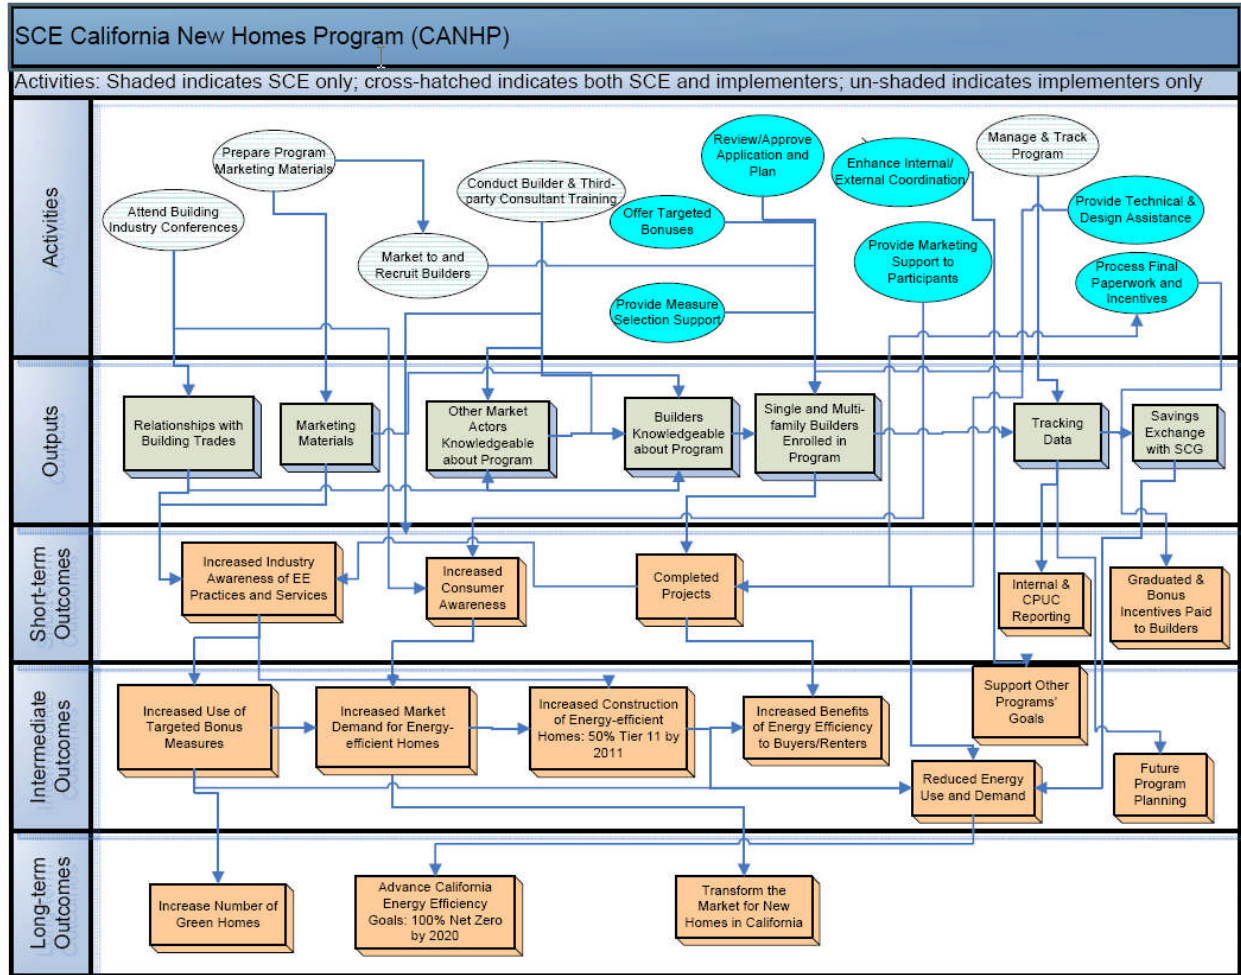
SCE California New Homes Program (CANHP)

Activities: Shaded indicates SCE only; cross-hatched indicates both SCE and implementers; un-shaded indicates implementers only

Activities

Prepare Program Marketing Materials

Attend Building Industry Conferences

Conduct Builder & Third-party Consultant Training

Market to and Recruit Builders

Offer Targeted Bonuses

Review/Approve Application and Plan

Enhance Internal/ External Coordination

Manage & Track Program

Provide Technical & Design Assistance

Provide Marketing Support to Participants

Process Final Paperwork and Incentives

Provide Measure Selection Support

Outputs

Relationships with Building Trades

Marketing Materials

Other Market Actors Knowledgeable about Program

Builders Knowledgeable about Program

Single and Multi-family Builders Enrolled in Program

Tracking Data

Savings Exchange with SCG

Short-term Outcomes

Increased Industry Awareness of EE Practices and Services

Increased Consumer Awareness

Completed Projects

Internal & CPUC Reporting

Graduated & Bonus Incentives Paid to Builders

Intermediate Outcomes

Support Other Programs' Goals

Increased Use of Targeted Bonus Measures

Increased Market Demand for Energy-efficient Homes

Increased Construction of Energy-efficient Homes: 50% Tier 11 by 2011

Increased Benefits of Energy Efficiency to Buyers/Renters

Reduced Energy Use and Demand

Future Program Planning

Long-term Outcomes

Increase Number of Green Homes

Advance California Energy Efficiency Goals: 100% Net Zero by 2020

Transform the Market for New Homes in California